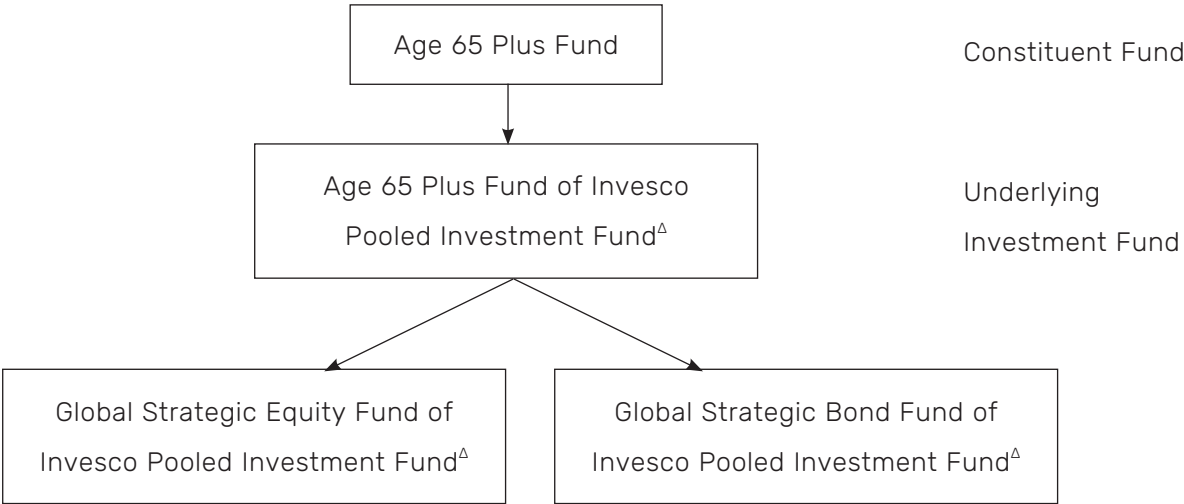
Age 65 Plus Fund

Constituent Fund

Age 65 Plus Fund of Invesco Pooled Investment Fund$^{\Delta}$

Underlying Investment Fund

Global Strategic Equity Fund of Invesco Pooled Investment Fund$^{\Delta}$

Global Strategic Bond Fund of Invesco Pooled Investment Fund$^{\Delta}$